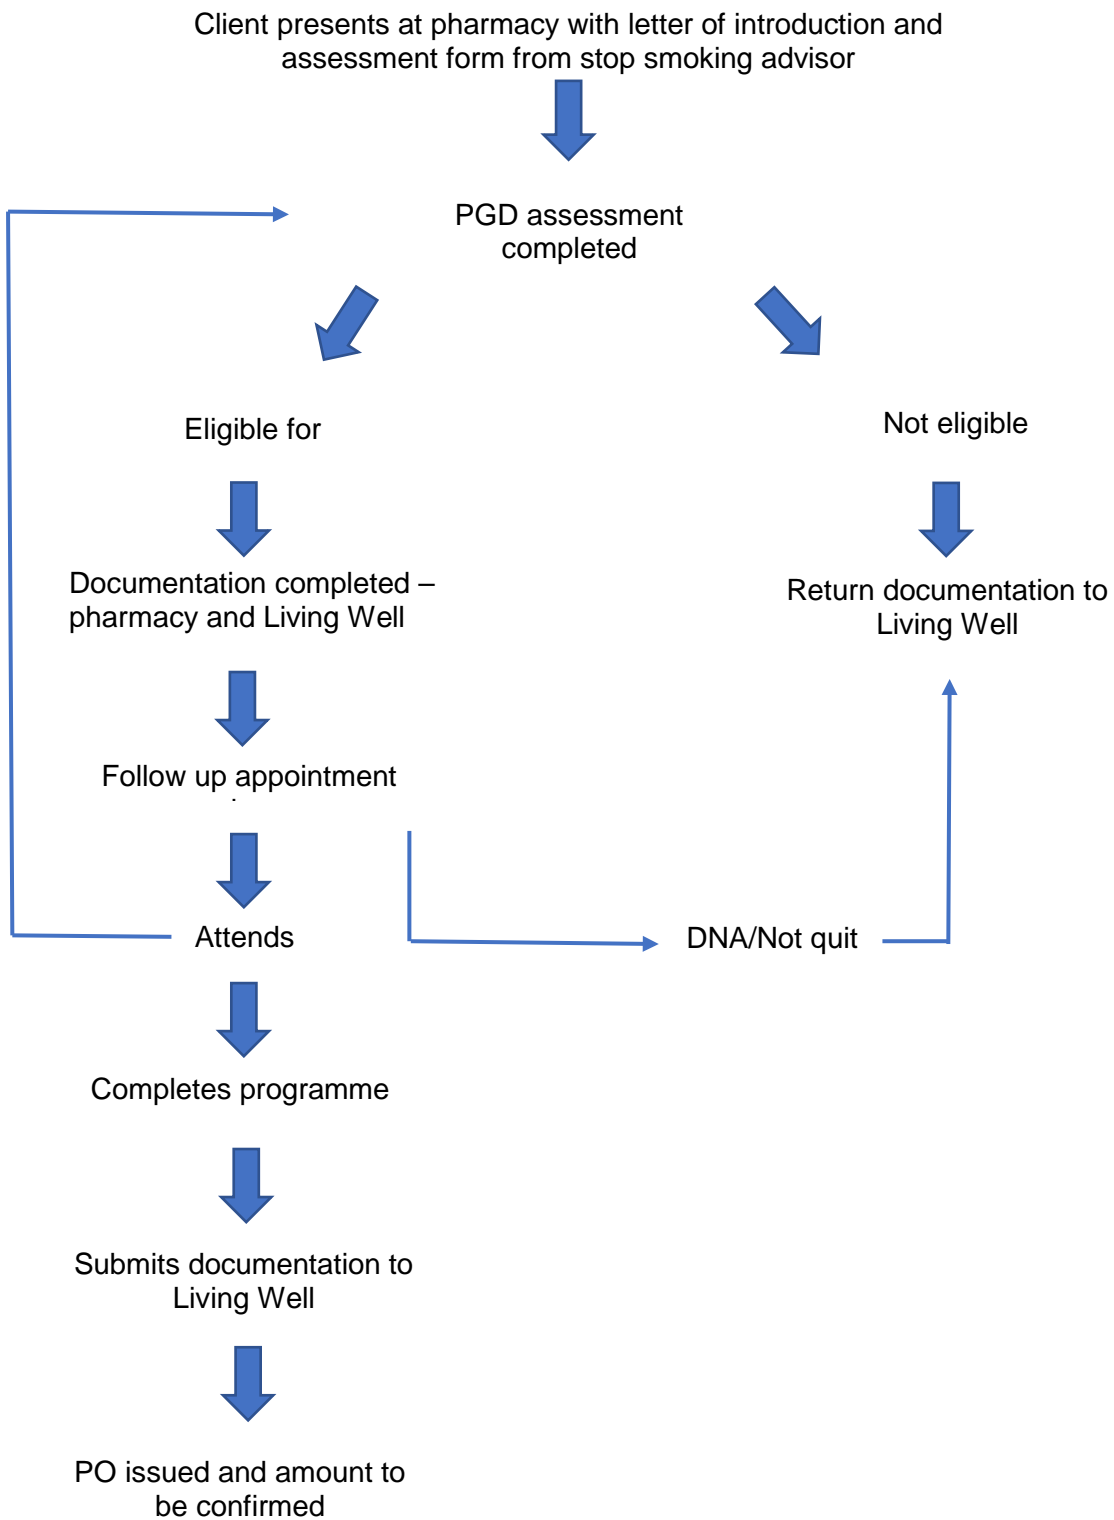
Client presents at pharmacy with letter of introduction and assessment form from stop smoking advisor

PGD assessment completed

Eligible for

Not eligible

Documentation completed – pharmacy and Living Well

Return documentation to Living Well

Follow up appointment

Attends

DNA/Not quit

Completes programme

Submits documentation to Living Well

PO issued and amount to be confirmed